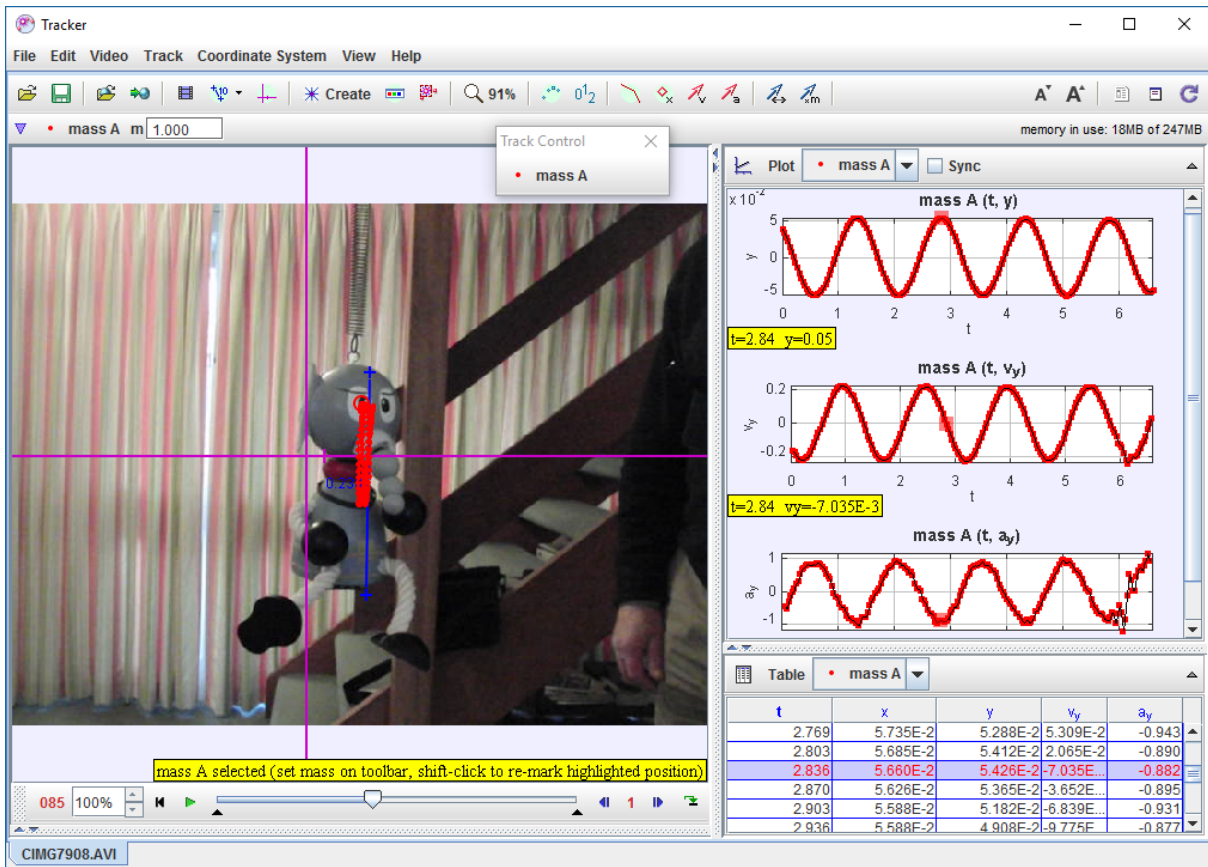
Tracker

File Edit Video Track Coordinate System View Help

Create 91%

mass A m 1.000

memory in use: 18MB of 247MB

Track Control

mass A

Plot mass A Sync

mass A (t, y)

$x 10^{-2}$

5 0 -5

y

0 1 2 3 4 5 6

t

t=2.84 y=0.05

mass A (t, $v_y$)

0.2 0 -0.2

$v_y$

0 1 2 3 4 5 6

t

t=2.84 vy=-7.035E-3

mass A (t, $a_y$)

1 0 -1

$a_y$

0.23

Table mass A

| t | x | y | $v_y$ | $a_y$ |
|---|---|---|---|---|
| 2.769 | 5.735E-2 | 5.288E-2 | 5.309E-2 | -0.943 |
| 2.803 | 5.685E-2 | 5.412E-2 | 2.065E-2 | -0.890 |
| 2.836 | 5.660E-2 | 5.426E-2 | -7.035E... | -0.882 |
| 2.870 | 5.626E-2 | 5.365E-2 | -3.652E... | -0.895 |
| 2.903 | 5.588E-2 | 5.182E-2 | -6.839E... | -0.931 |
| 2.936 | 5.588E-2 | 4.908E-2 | -9.775E... | -0.877 |

mass A selected (set mass on toolbar, shift-click to re-mark highlighted position)

085 100% 1

CIMG7908.AVI